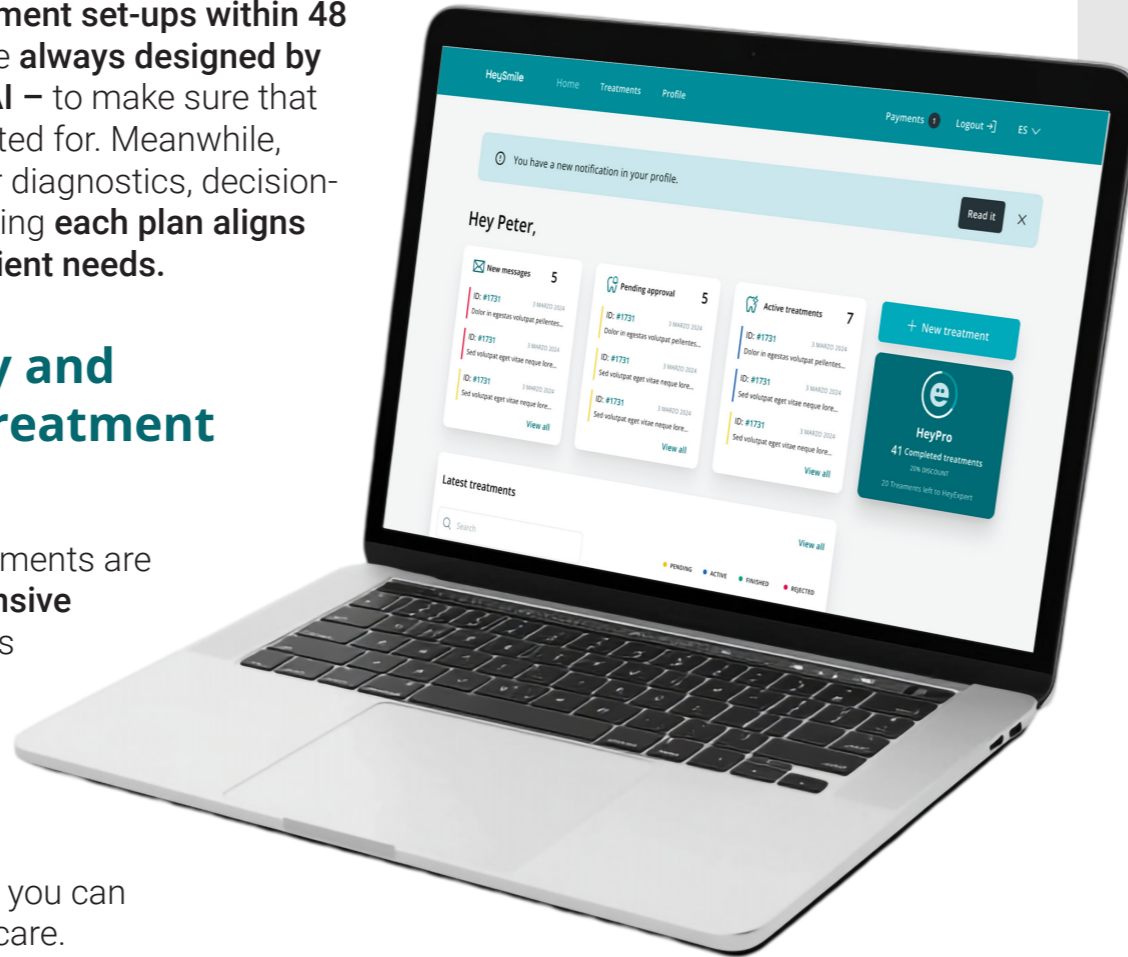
ment set-ups within 48 e always designed by AI – to make sure that ted for. Meanwhile, r diagnostics, decision- ing each plan aligns ient needs.

y and reatment

ments are nsive s

you can care.

HeySmile Home Treatments Profile

Payments 1 Logout ES

You have a new notification in your profile.

Read it X

Hey Peter,

New messages 5

ID: #1731 3 MARZO 2024
Dolor in egestas volutpat pellentes...

ID: #1731 3 MARZO 2024
Sed volutpat eget vitae neque lore...

ID: #1731 3 MARZO 2024
Sed volutpat eget vitae neque lore...

View all

Pending approval 5

ID: #1731 3 MARZO 2024
Dolor in egestas volutpat pellentes...

ID: #1731 3 MARZO 2024
Sed volutpat eget vitae neque lore...

ID: #1731 3 MARZO 2024
Sed volutpat eget vitae neque lore...

View all

Active treatments 7

ID: #1731 3 MARZO 2024
Dolor in egestas volutpat pellentes...

ID: #1731 3 MARZO 2024
Sed volutpat eget vitae neque lore...

ID: #1731 3 MARZO 2024
Sed volutpat eget vitae neque lore...

View all

+ New treatment

HeyPro
41 Completed treatments
20% DISCOUNT
20 Treaments left to HeyExpert

Latest treatments

Search

View all

PENDING ACTIVE FINISHED REJECTED